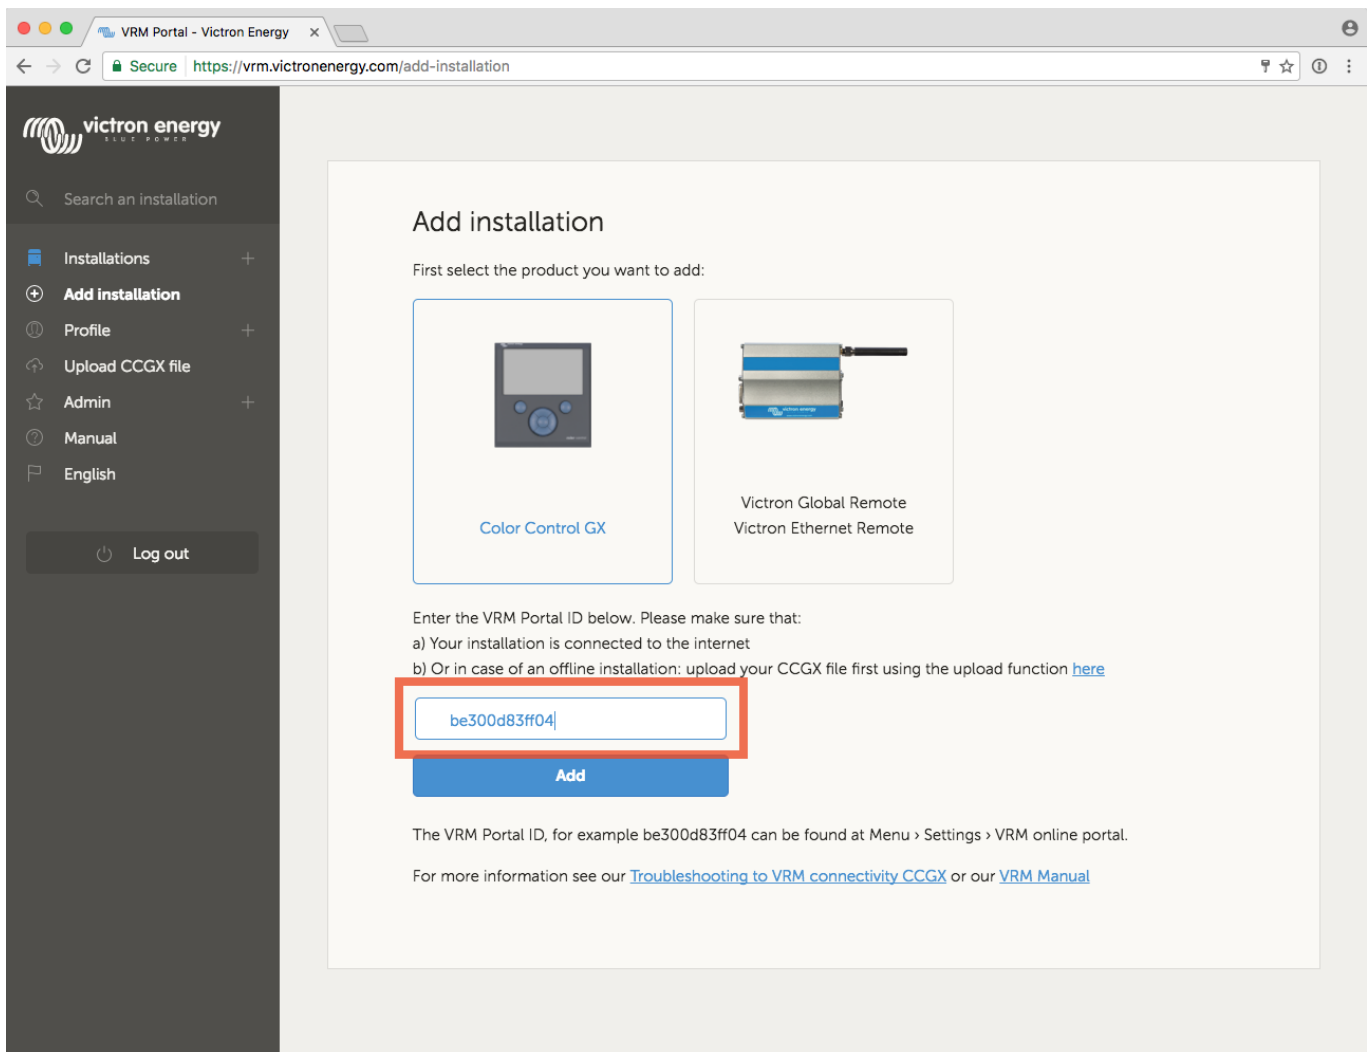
VRM Portal - Victron Energy ×

Secure https://vrm.victronenergy.com/add-installation

victron energy
BLUE POWER

Search an installation

Installations +
Add installation
Profile +
Upload CCGX file
Admin +
Manual
English

Log out

Add installation

First select the product you want to add:

Color Control GX

Victron Global Remote
Victron Ethernet Remote

Enter the VRM Portal ID below. Please make sure that:
a) Your installation is connected to the internet
b) Or in case of an offline installation: upload your CCGX file first using the upload function here

be300d83ff04

Add

The VRM Portal ID, for example be300d83ff04 can be found at Menu › Settings › VRM online portal.

For more information see our Troubleshooting to VRM connectivity CCGX or our VRM Manual